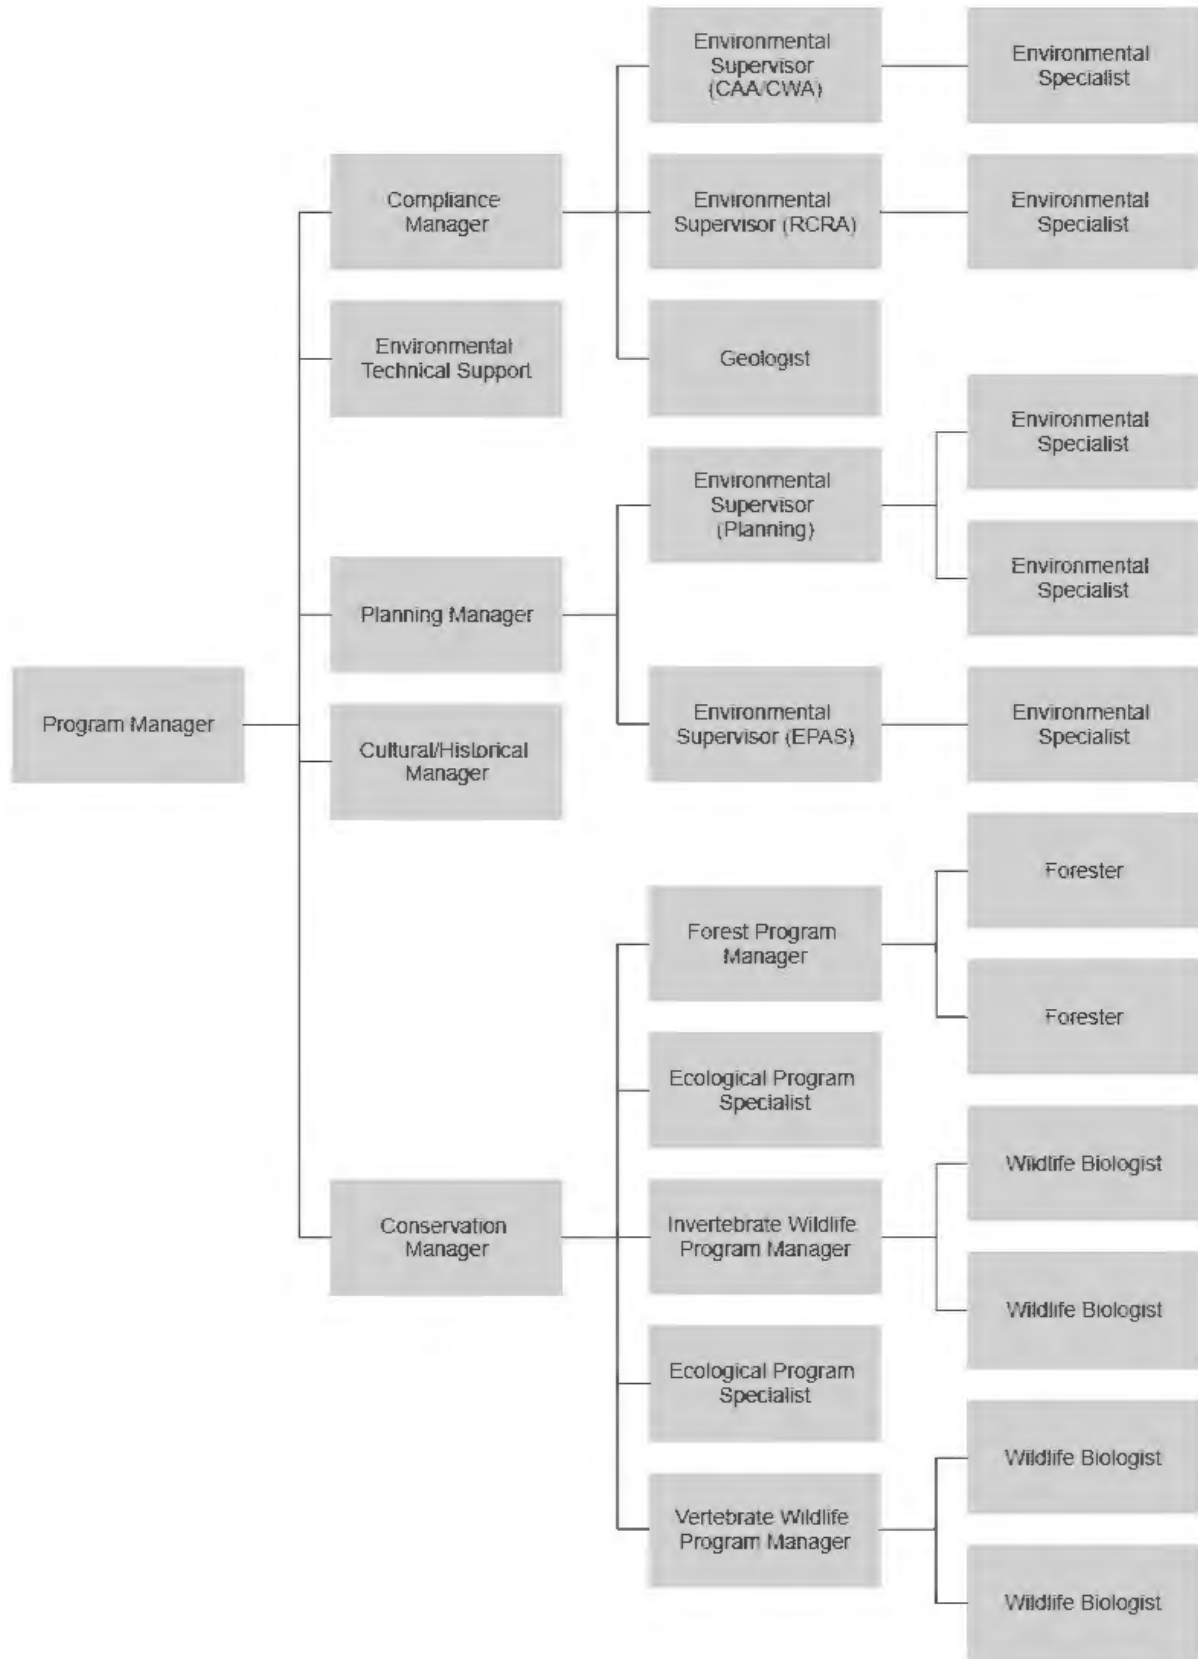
Program Manager

Compliance Manager

Environmental Technical Support

Planning Manager

Cultural/Historical Manager

Conservation Manager

Environmental Supervisor (CAA/CWA)

Environmental Specialist

Environmental Supervisor (RCRA)

Environmental Specialist

Geologist

Environmental Supervisor (Planning)

Environmental Specialist

Environmental Specialist

Environmental Supervisor (EPAS)

Environmental Specialist

Forest Program Manager

Forester

Forester

Ecological Program Specialist

Invertebrate Wildlife Program Manager

Wildlife Biologist

Wildlife Biologist

Ecological Program Specialist

Vertebrate Wildlife Program Manager

Wildlife Biologist

Wildlife Biologist